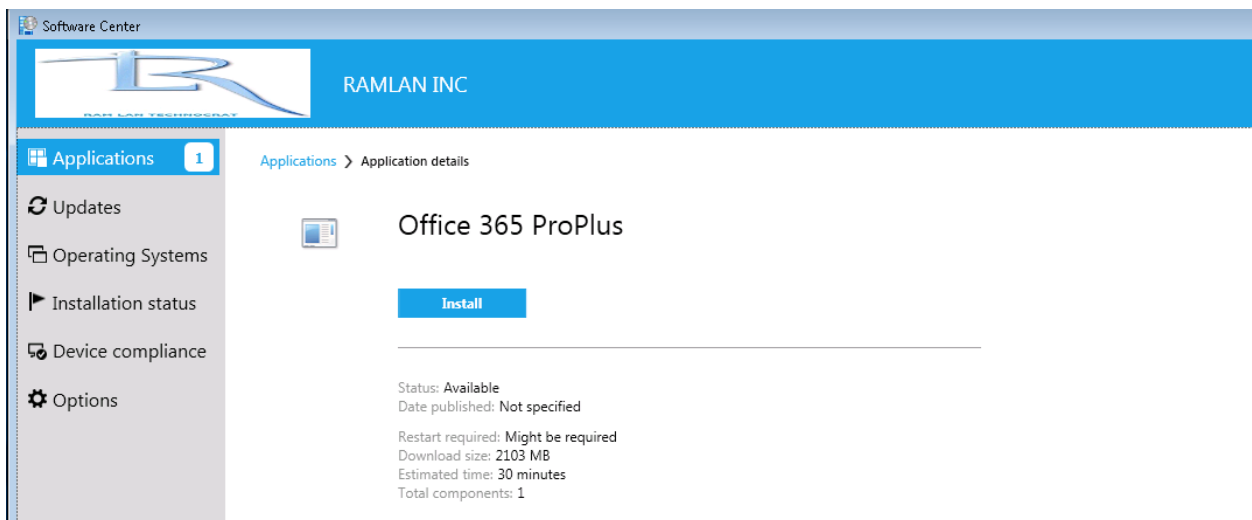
Software Center

RAMLAN INC

RAM LAN TECHNOCRAT

Applications 1
Updates
Operating Systems
Installation status
Device compliance
Options

Applications > Application details

Office 365 ProPlus

Install

Status: Available
Date published: Not specified

Restart required: Might be required
Download size: 2103 MB
Estimated time: 30 minutes
Total components: 1